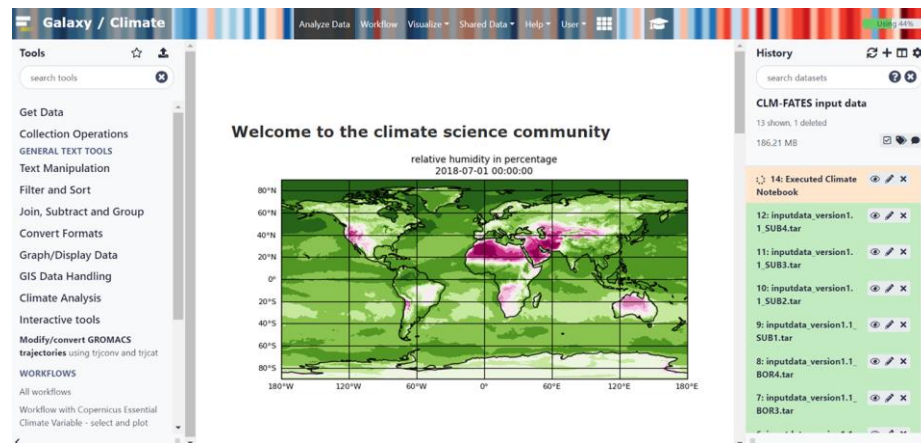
Galaxy / Climate

Analyze Data Workflow Visualize Shared Data Help User

Using 44%

Tools

search tools

Get Data
Collection Operations
GENERAL TEXT TOOLS
Text Manipulation
Filter and Sort
Join, Subtract and Group
Convert Formats
Graph/Display Data
GIS Data Handling
Climate Analysis
Interactive tools
Modify/convert GROMACS trajectories using trjconv and trjcat
WORKFLOWS
All workflows
Workflow with Copernicus Essential Climate Variable - select and plot

Welcome to the climate science community

relative humidity in percentage
2018-07-01 00:00:00

80°N
60°N
40°N
20°N
0°
20°S
40°S
60°S
80°S
180°W 120°W 60°W 0° 60°E 120°E 180°E

History

search datasets

CLM-FATES input data

13 shown, 1 deleted

186.21 MB

14: Executed Climate Notebook

12: inputdata_version1.1_SUB4.tar

11: inputdata_version1.1_SUB3.tar

10: inputdata_version1.1_SUB2.tar

9: inputdata_version1.1_SUB1.tar

8: inputdata_version1.1_BOR4.tar

7: inputdata_version1.1_BOR3.tar